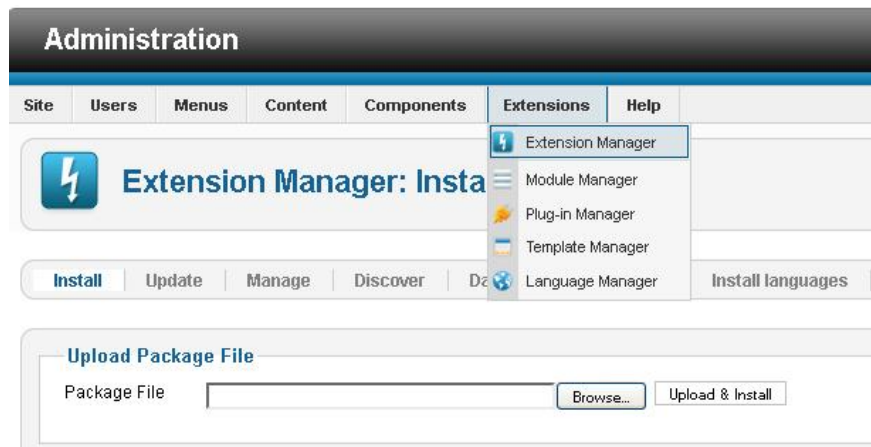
Administration

Site | Users | Menus | Content | Components | Extensions | Help

Extension Manager
Module Manager
Plug-in Manager
Template Manager
Language Manager

Extension Manager: Insta

Install | Update | Manage | Discover | Da | Install languages

Upload Package File

Package File

Browse...

Upload & Install